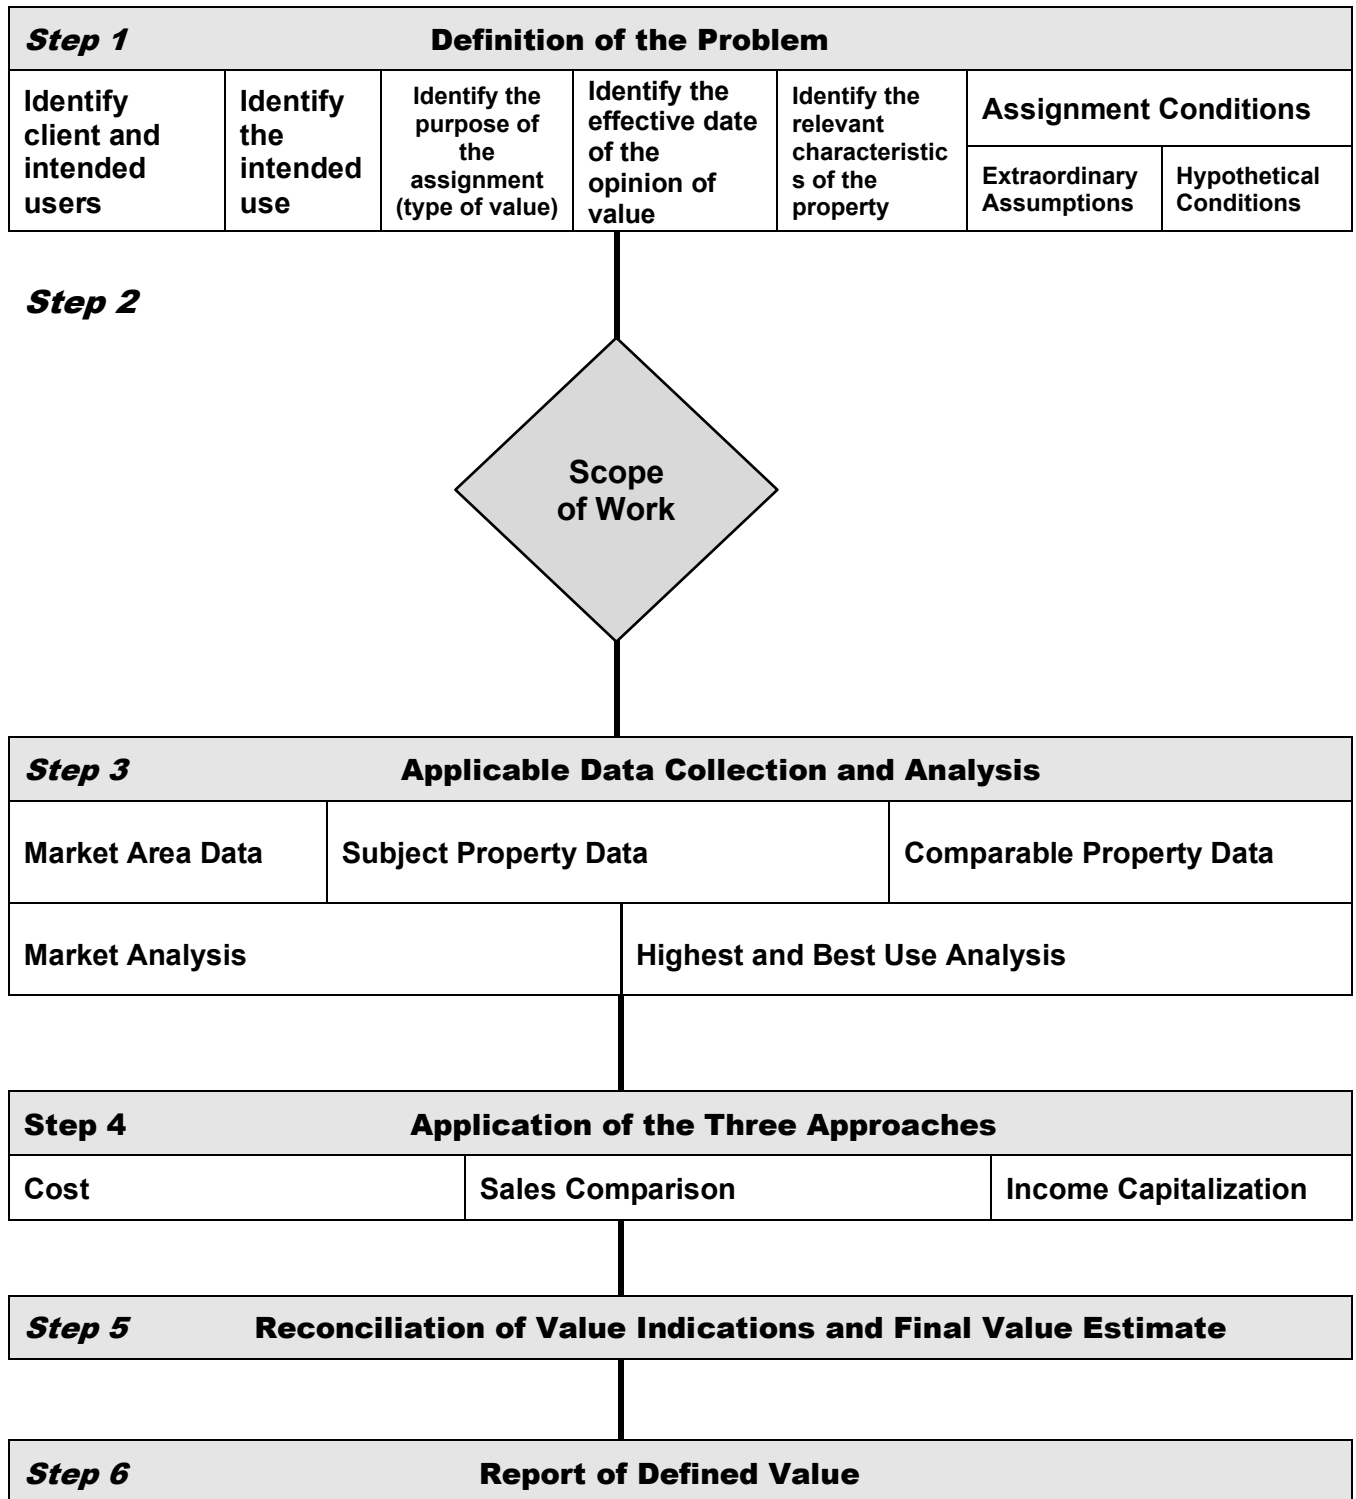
Step 1 Definition of the Problem

Identify client and intended users

Identify the intended use

Identify the purpose of the assignment (type of value)

Identify the effective date of the opinion of value

Identify the relevant characteristics of the property

Assignment Conditions

Extraordinary Assumptions

Hypothetical Conditions

Step 2

Scope of Work

Step 3 Applicable Data Collection and Analysis

Market Area Data

Subject Property Data

Comparable Property Data

Market Analysis

Highest and Best Use Analysis

Step 4 Application of the Three Approaches

Cost

Sales Comparison

Income Capitalization

Step 5 Reconciliation of Value Indications and Final Value Estimate

Step 6 Report of Defined Value